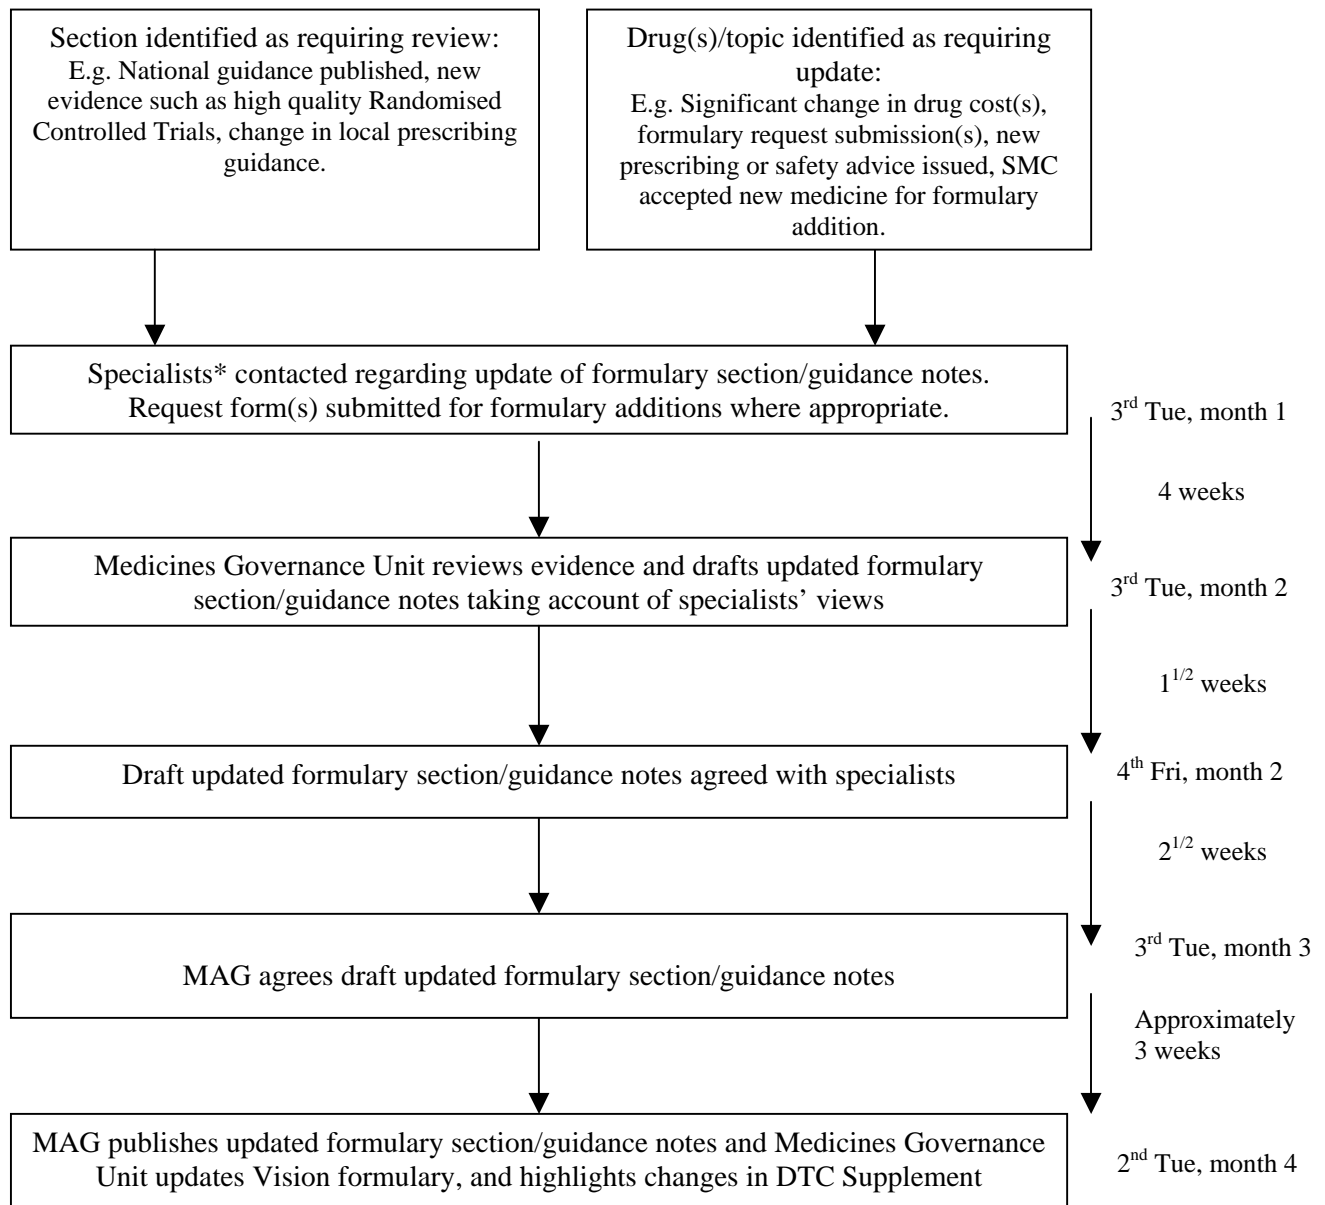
Section identified as requiring review:
E.g. National guidance published, new evidence such as high quality Randomised Controlled Trials, change in local prescribing guidance.

Drug(s)/topic identified as requiring update:
E.g. Significant change in drug cost(s), formulary request submission(s), new prescribing or safety advice issued, SMC accepted new medicine for formulary addition.

Specialists* contacted regarding update of formulary section/guidance notes. Request form(s) submitted for formulary additions where appropriate.

3$^{rd}$ Tue, month 1

4 weeks

Medicines Governance Unit reviews evidence and drafts updated formulary section/guidance notes taking account of specialists' views

3$^{rd}$ Tue, month 2

$1^{1/2}$ weeks

Draft updated formulary section/guidance notes agreed with specialists

4$^{th}$ Fri, month 2

$2^{1/2}$ weeks

3$^{rd}$ Tue, month 3

MAG agrees draft updated formulary section/guidance notes

Approximately 3 weeks

MAG publishes updated formulary section/guidance notes and Medicines Governance Unit updates Vision formulary, and highlights changes in DTC Supplement

2$^{nd}$ Tue, month 4